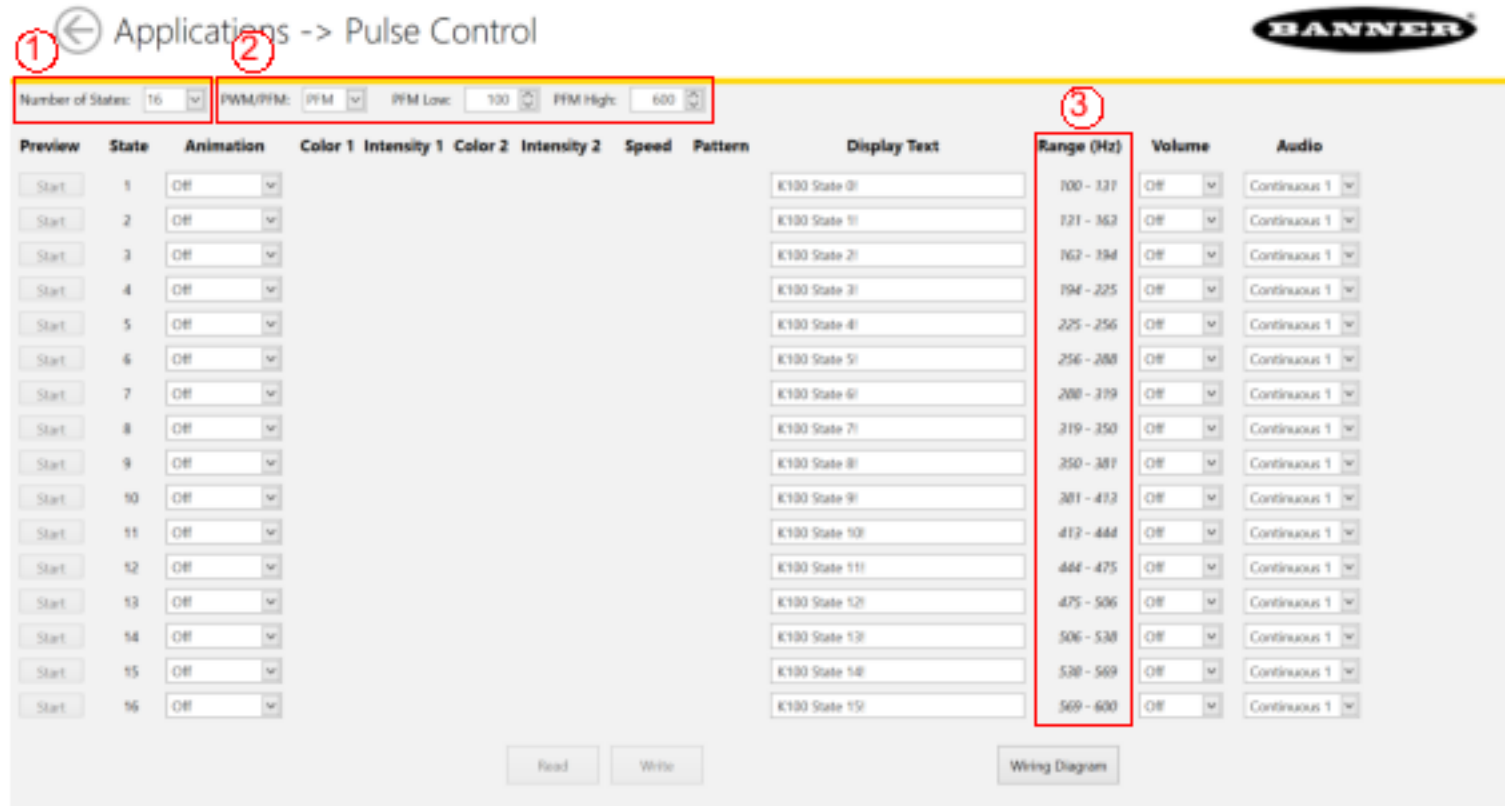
Applications -> Pulse Control

BANNER

1 Number of States: 16

2 PWM/PFM: PFM PFM Low: 100 PFM High: 600

3

| Preview | State | Animation | Color 1 | Intensity 1 | Color 2 | Intensity 2 | Speed | Pattern | Display Text | Range (Hz) | Volume | Audio |
|---|---|---|---|---|---|---|---|---|---|---|---|---|
| Start | 1 | Off | | | | | | | K100 State 0! | 100 - 131 | Off | Continuous 1 |
| Start | 2 | Off | | | | | | | K100 State 1! | 131 - 163 | Off | Continuous 1 |
| Start | 3 | Off | | | | | | | K100 State 2! | 162 - 194 | Off | Continuous 1 |
| Start | 4 | Off | | | | | | | K100 State 3! | 194 - 225 | Off | Continuous 1 |
| Start | 5 | Off | | | | | | | K100 State 4! | 225 - 256 | Off | Continuous 1 |
| Start | 6 | Off | | | | | | | K100 State 5! | 256 - 288 | Off | Continuous 1 |
| Start | 7 | Off | | | | | | | K100 State 6! | 288 - 319 | Off | Continuous 1 |
| Start | 8 | Off | | | | | | | K100 State 7! | 319 - 350 | Off | Continuous 1 |
| Start | 9 | Off | | | | | | | K100 State 8! | 350 - 381 | Off | Continuous 1 |
| Start | 10 | Off | | | | | | | K100 State 9! | 381 - 413 | Off | Continuous 1 |
| Start | 11 | Off | | | | | | | K100 State 10! | 413 - 444 | Off | Continuous 1 |
| Start | 12 | Off | | | | | | | K100 State 11! | 444 - 475 | Off | Continuous 1 |
| Start | 13 | Off | | | | | | | K100 State 12! | 475 - 506 | Off | Continuous 1 |
| Start | 14 | Off | | | | | | | K100 State 13! | 506 - 538 | Off | Continuous 1 |
| Start | 15 | Off | | | | | | | K100 State 14! | 538 - 569 | Off | Continuous 1 |
| Start | 16 | Off | | | | | | | K100 State 15! | 569 - 600 | Off | Continuous 1 |

Read Write Wiring Diagram